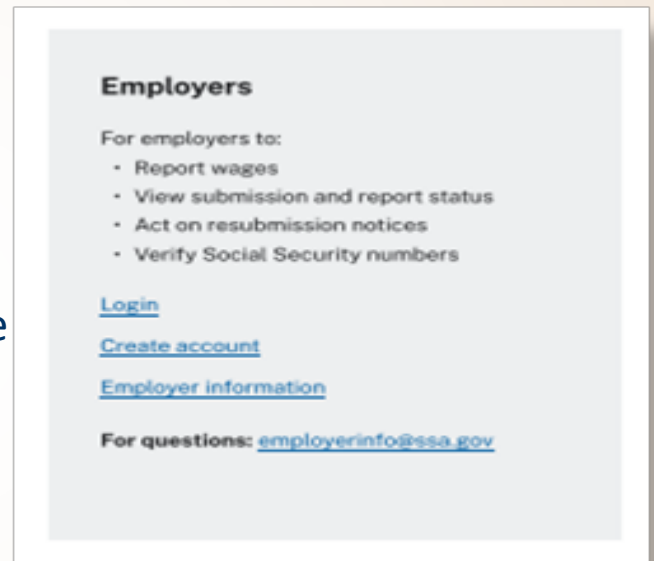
Employers

For employers to:
- Report wages
- View submission and report status
- Act on resubmission notices
- Verify Social Security numbers

Login

Create account

Employer information

For questions: employerinfo@ssa.gov